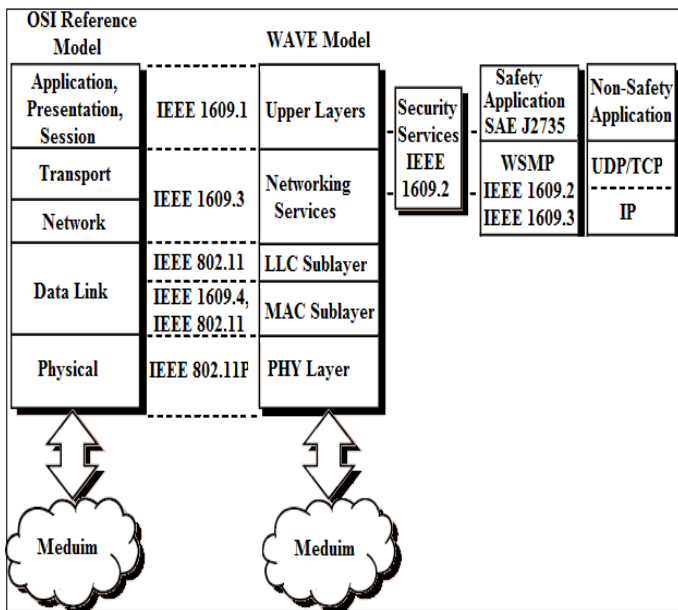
OSI Reference Model

WAVE Model

Application, Presentation, Session

IEEE 1609.1

Upper Layers

Security Services IEEE 1609.2

Safety Application SAE J2735

Non-Safety Application

Transport

Network

IEEE 1609.3

Networking Services

WSMP IEEE 1609.2 IEEE 1609.3

UDP/TCP

IP

Data Link

IEEE 802.11

LLC Sublayer

IEEE 1609.4, IEEE 802.11

MAC Sublayer

Physical

IEEE 802.11P

PHY Layer

Meduim

Meduim